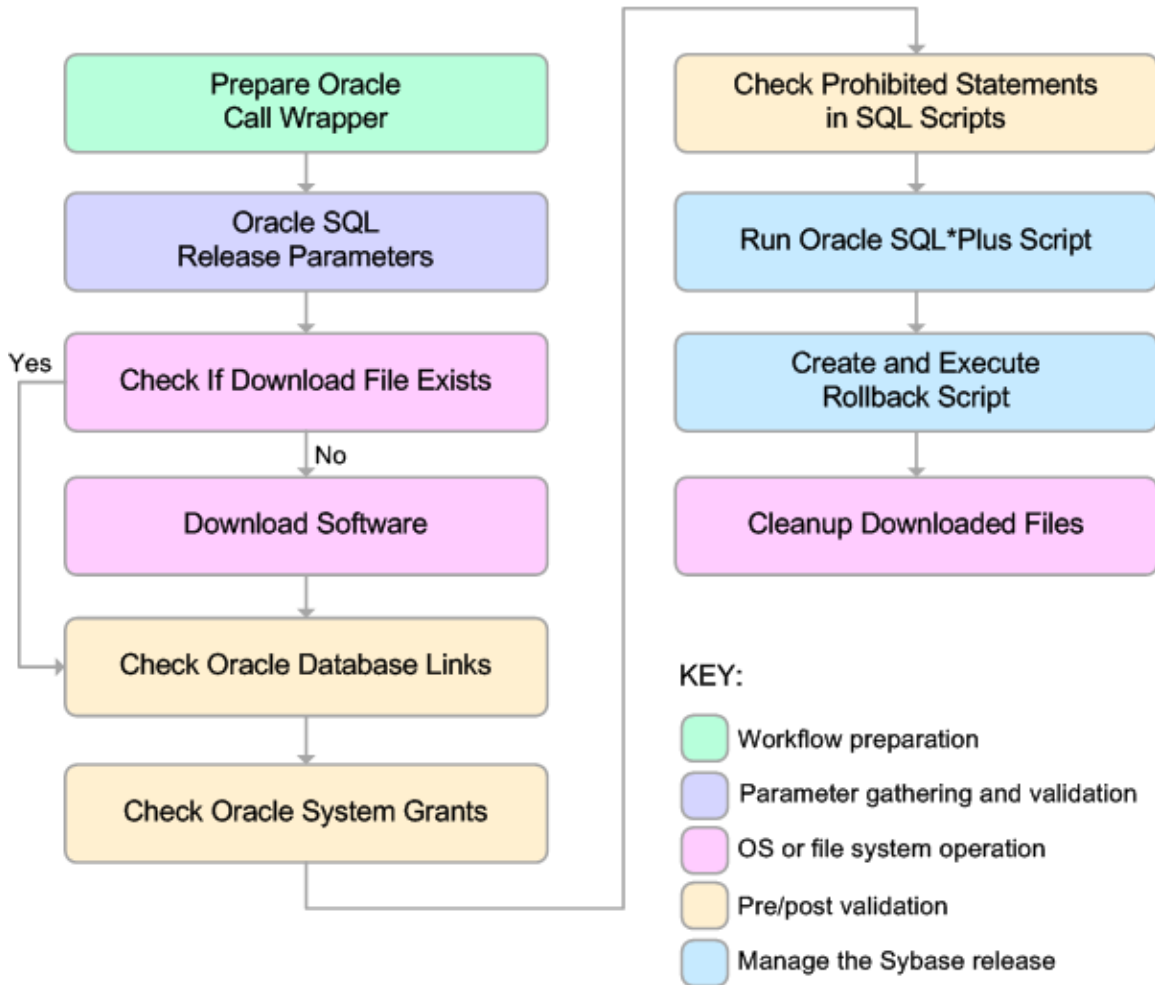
Prepare Oracle Call Wrapper

Oracle SQL Release Parameters

Yes

Check If Download File Exists

No

Download Software

Check Oracle Database Links

Check Oracle System Grants

Check Prohibited Statements in SQL Scripts

Run Oracle SQL*Plus Script

Create and Execute Rollback Script

Cleanup Downloaded Files

KEY:

Workflow preparation

Parameter gathering and validation

OS or file system operation

Pre/post validation

Manage the Sybase release